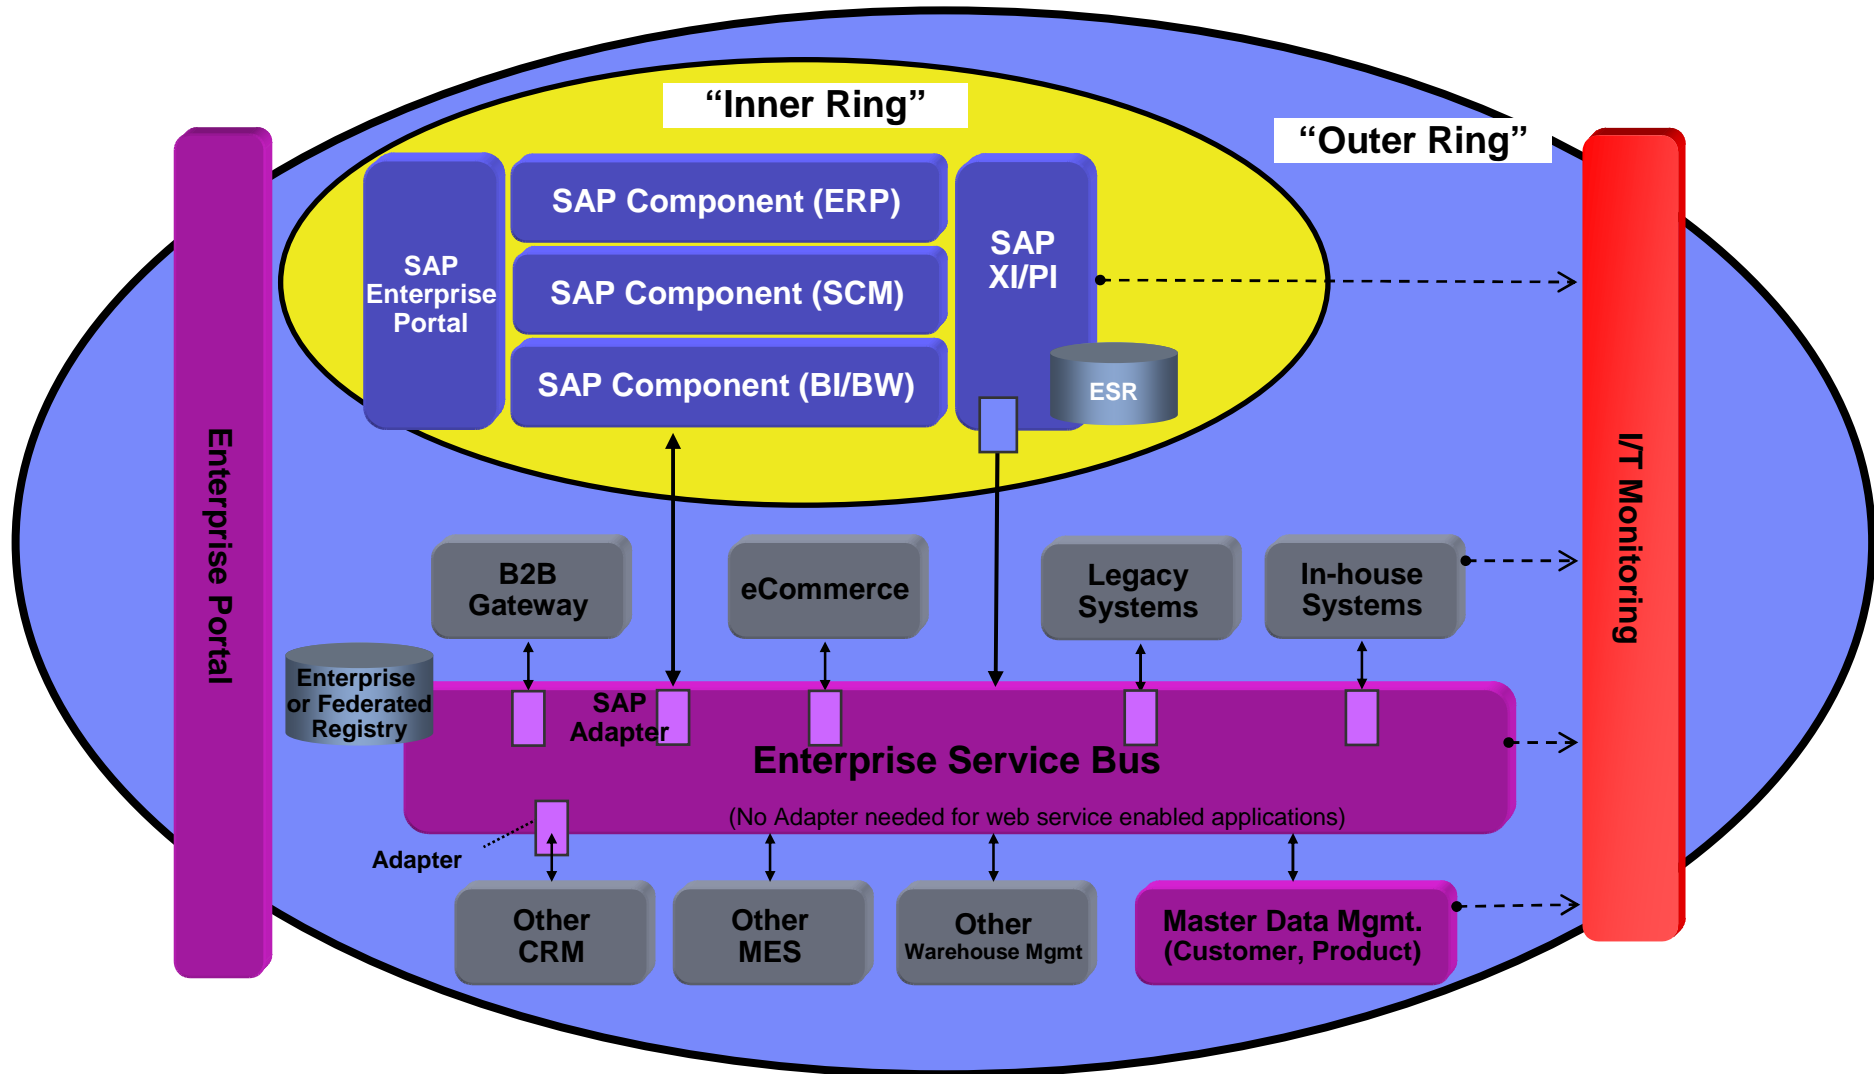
“Inner Ring”

“Outer Ring”

Enterprise Portal

SAP Enterprise Portal

SAP Component (ERP)

SAP Component (SCM)

SAP Component (BI/BW)

SAP XI/PI

ESR

I/T Monitoring

B2B Gateway

eCommerce

Legacy Systems

In-house Systems

Enterprise or Federated Registry

SAP Adapter

Enterprise Service Bus

(No Adapter needed for web service enabled applications)

Adapter

Other CRM

Other MES

Other Warehouse Mgmt

Master Data Mgmt. (Customer, Product)